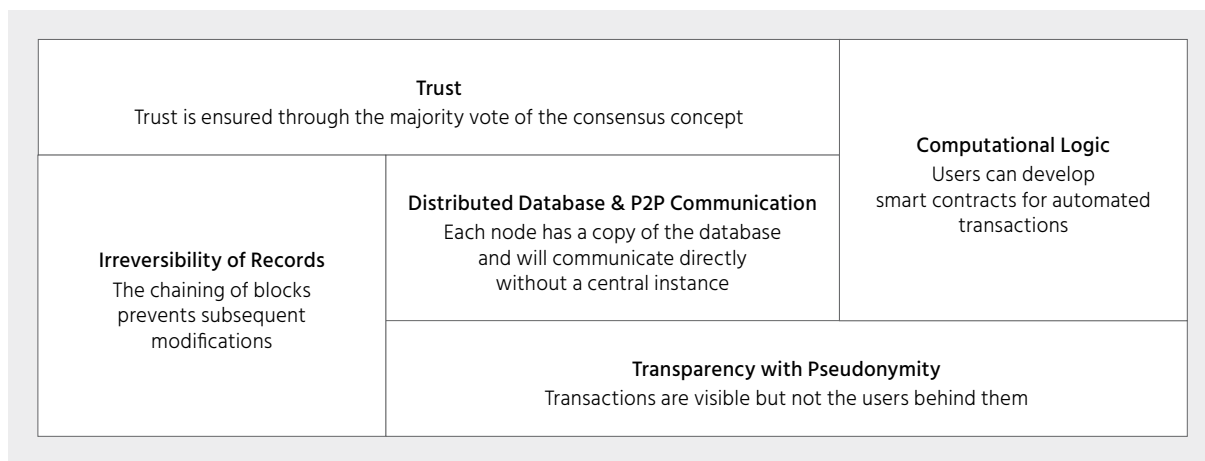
Trust
Trust is ensured through the majority vote of the consensus concept

Computational Logic
Users can develop smart contracts for automated transactions

Irreversibility of Records
The chaining of blocks prevents subsequent modifications

Distributed Database & P2P Communication
Each node has a copy of the database and will communicate directly without a central instance

Transparency with Pseudonymity
Transactions are visible but not the users behind them